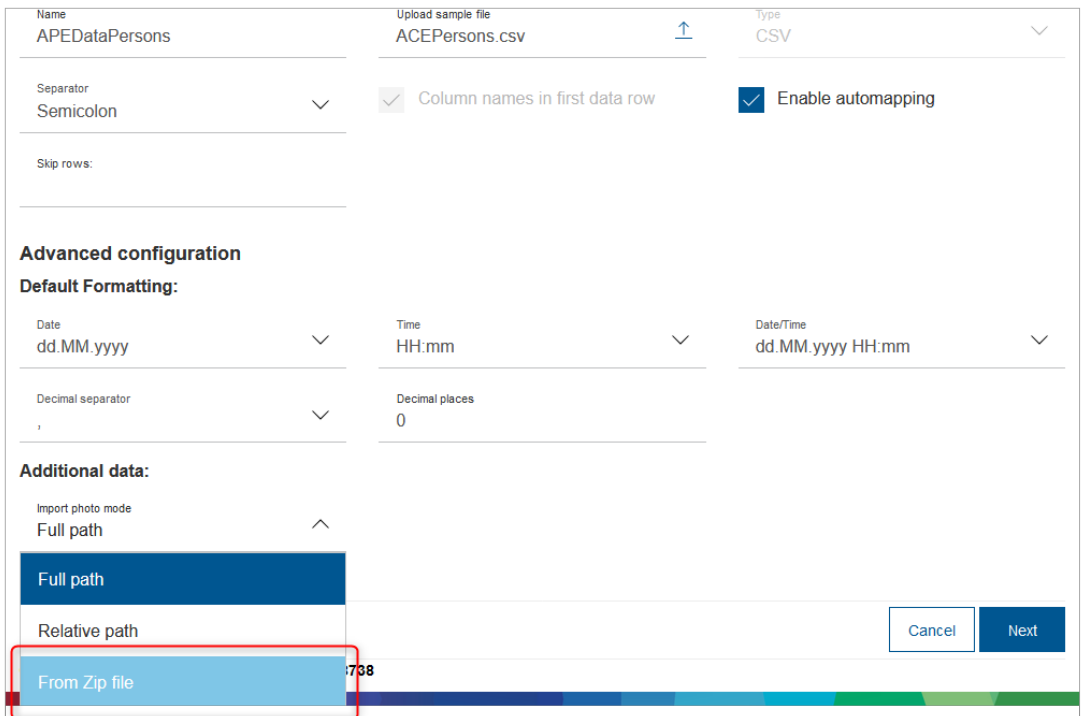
Name
APEDataPersons

Upload sample file
ACEPersons.csv

Type
CSV

Separator
Semicolon

Column names in first data row

Enable automapping

Skip rows:

Advanced configuration
Default Formatting:

Date
dd.MM.yyyy

Time
HH:mm

Date/Time
dd.MM.yyyy HH:mm

Decimal separator
,

Decimal places
0

Additional data:

Import photo mode
Full path

Full path

Relative path

From Zip file

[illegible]738

Cancel

Next